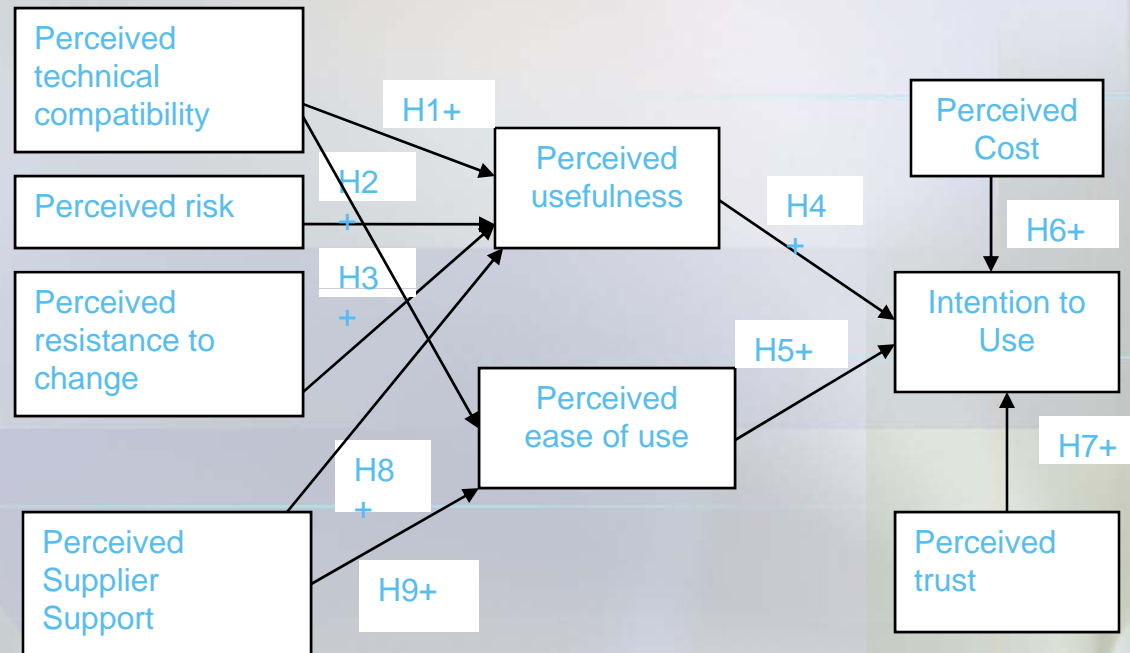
Perceived technical compatibility

Perceived risk

Perceived resistance to change

Perceived Supplier Support

H1+

H2 +

H3 +

H8 +

H9+

Perceived usefulness

Perceived ease of use

H4 +

H5+

Perceived Cost

H6+

Intention to Use

H7+

Perceived trust